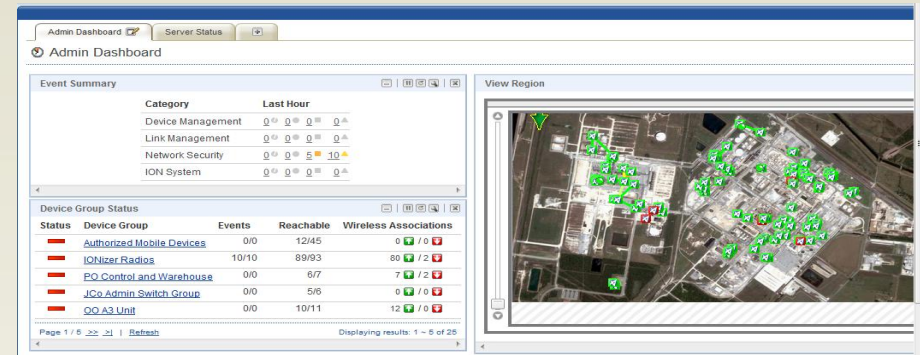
Admin Dashboard | Server Status

Admin Dashboard

Event Summary

| Category | Last Hour |
|---|---|
| Device Management | 0 0 0 0 |
| Link Management | 0 0 0 0 |
| Network Security | 0 0 5 10 |
| ION System | 0 0 0 0 |

Device Group Status

| Status | Device Group | Events | Reachable | Wireless Associations |
|---|---|---|---|---|
| | Authorized Mobile Devices | 0/0 | 12/45 | 0 / 0 |
| | IONizer Radios | 10/10 | 89/93 | 80 / 2 |
| | PO Control and Warehouse | 0/0 | 6/7 | 7 / 2 |
| | JCo Admin Switch Group | 0/0 | 5/6 | 0 / 0 |
| | OO A3 Unit | 0/0 | 10/11 | 12 / 0 |

Page 1 / 5 >> >| | Refresh

Displaying results: 1 ~ 5 of 25

View Region